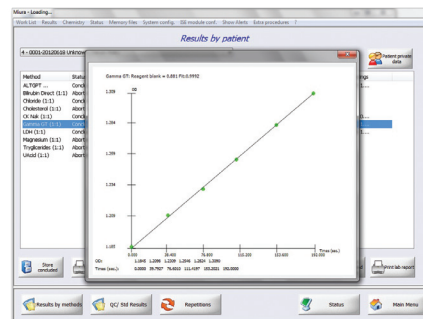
Miura - Loading...

Work List Results Chemistry Status Memory files System config. ISE module conf. Show Alerts Extra procedures ?

Results by patient

4 - 0001-20120610 Unknow

Patient private data

Method
Status
ALTGPT ...
Bilirubin Direct (1:1)
Chloride (1:1)
Cholesterol (1:1)
CK Nak (1:1)
Gamma GT (1:1)
LDH (1:1)
Magnesium (1:1)
Trygliceride (1:1)
Uricid (1:1)

Conc
Abort
Conc
Abort
Conc
Calc
Conc
Abort
Abort
Abort

Gamma GT: Reagent blank = 0.881 Fit 0.9992

1.309
1.264
1.219
1.174
1.130
1.100

0.000 28.400 76.800 115.200 153.600 192.000

Times (sec.)

OD: 1.1045 1.1696 1.2209 1.2546 1.2624 1.3090
Times (sec.): 0.0000 39.7507 76.8010 111.4597 153.2021 192.0000

Store conducted

Print lab report

Results by methods

QC/ Std Results

Repetitions

Status

Main Menu